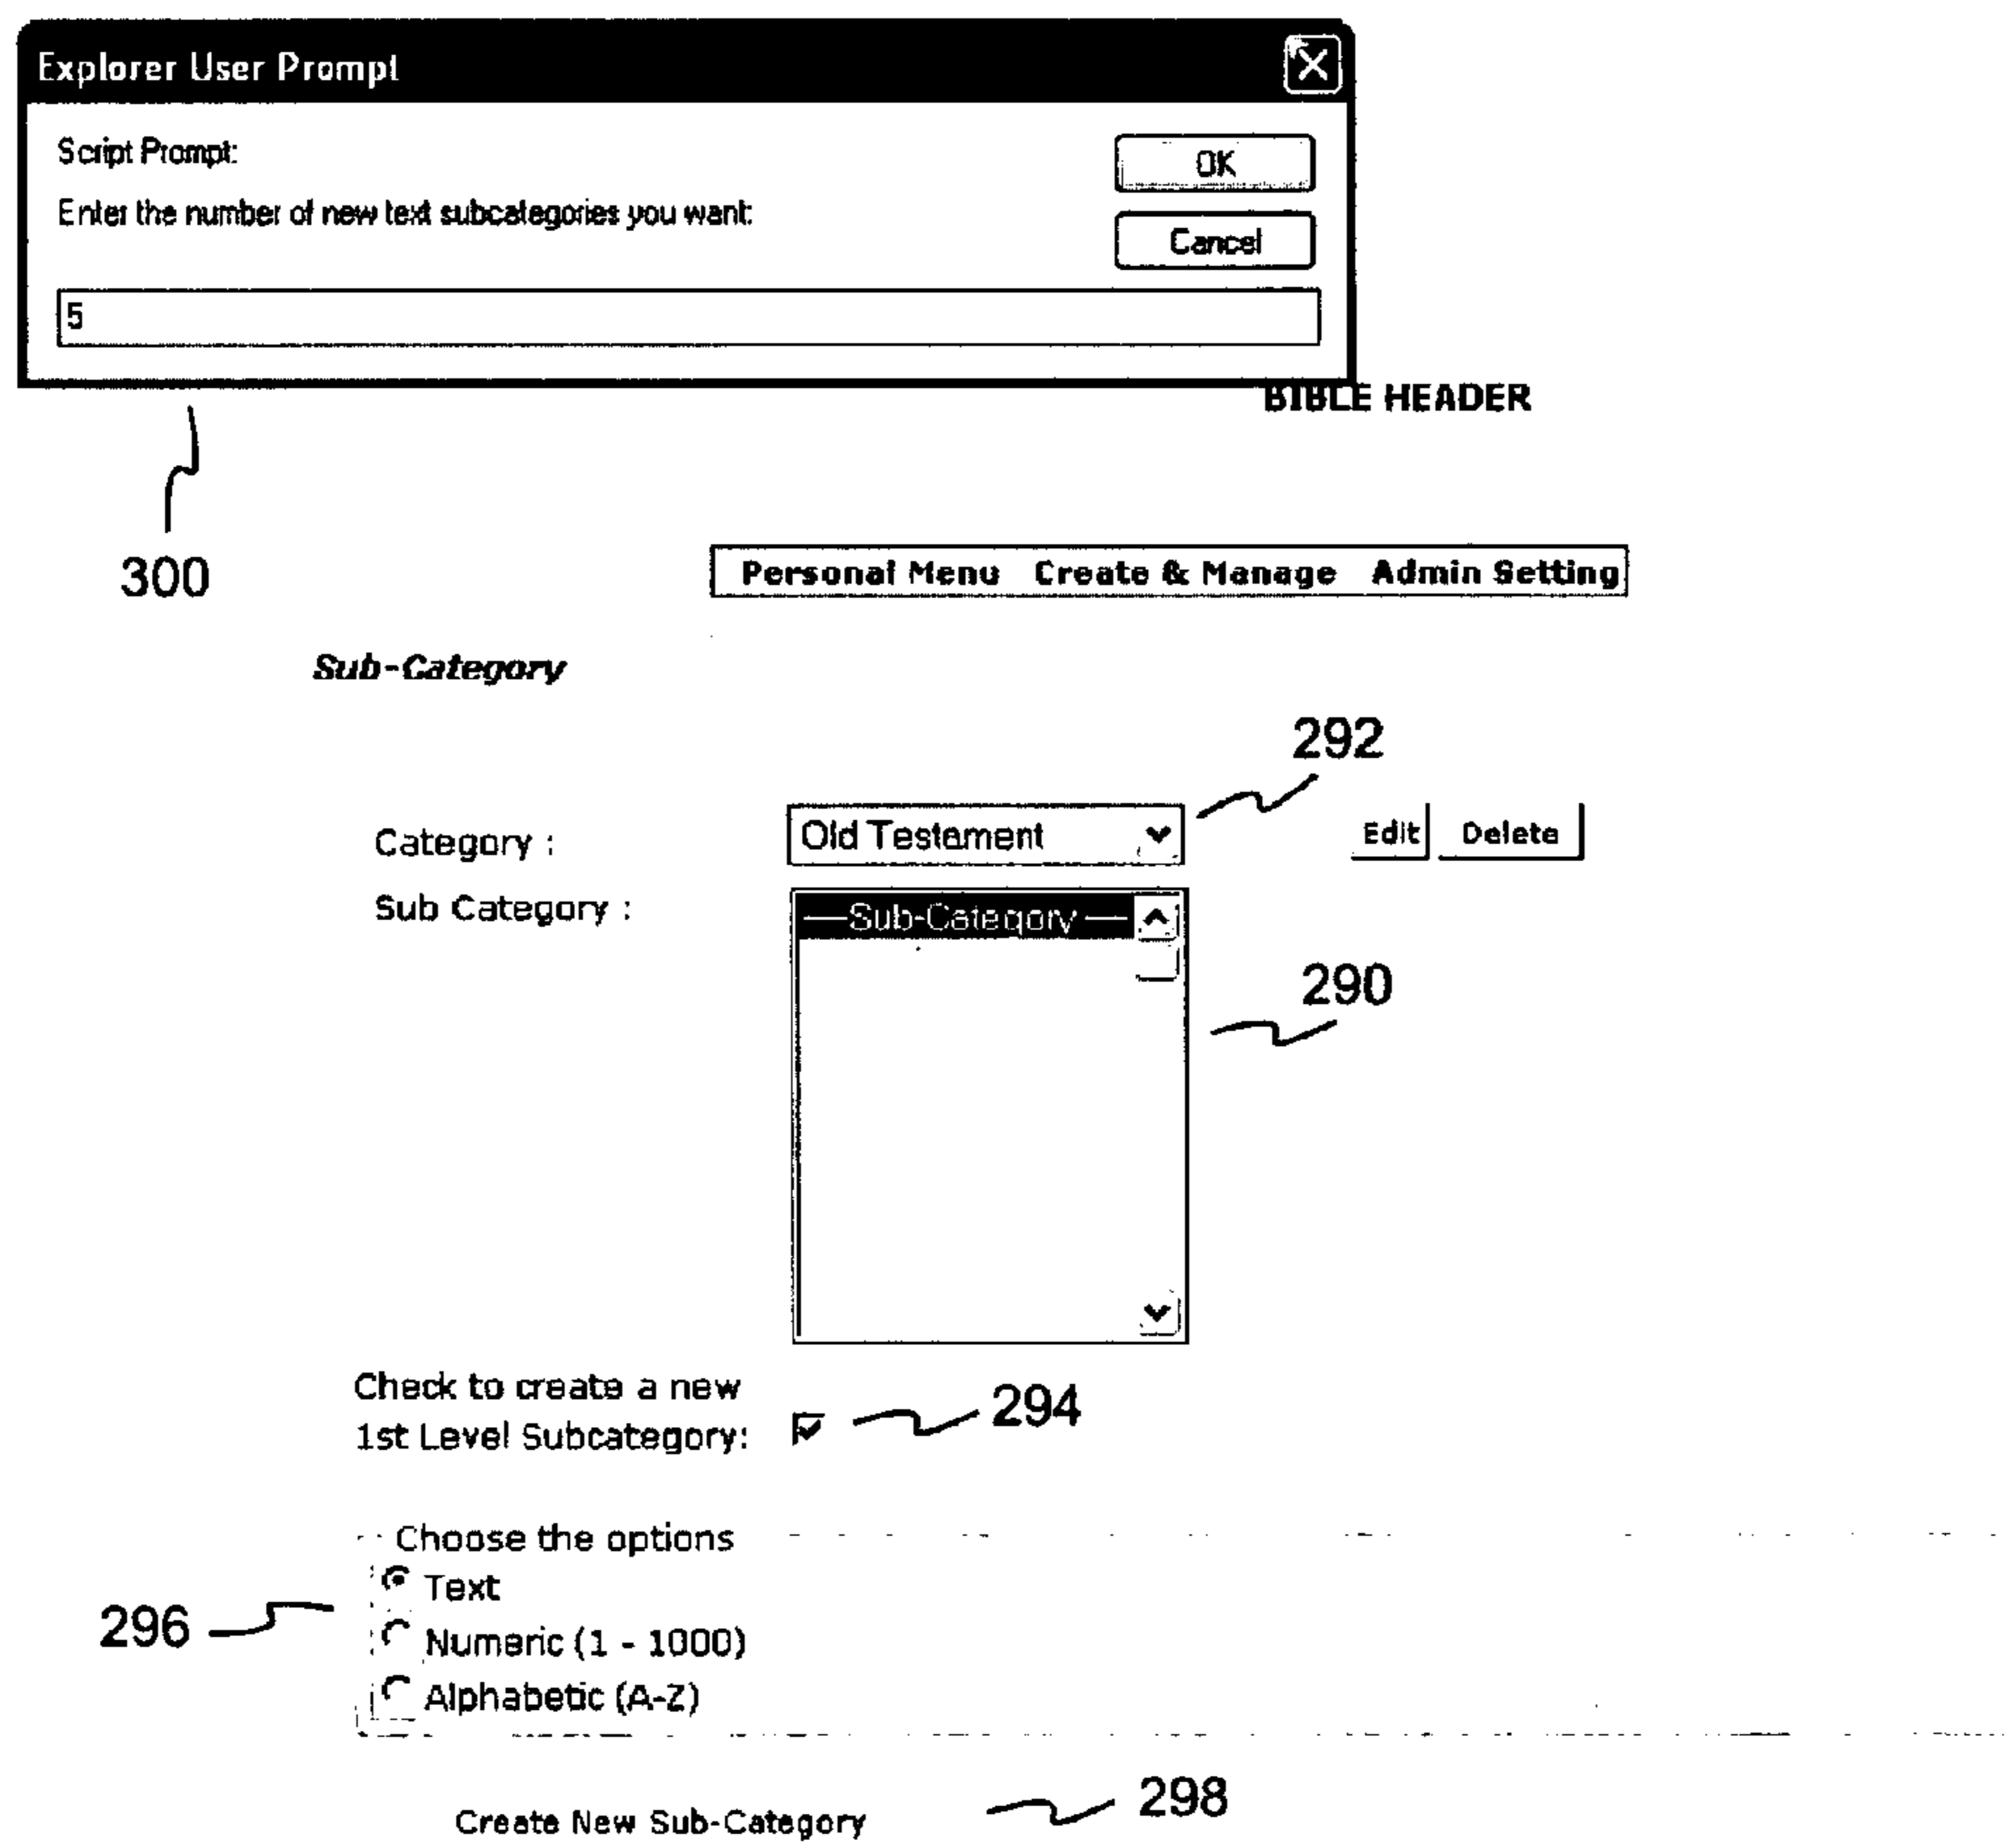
Explorer User Prompt

Script Prompt:

Enter the number of new text subcategories you want:

OK

Cancel

5

BIBLE HEADER

300

Personal Menu Create & Manage Admin Setting

Sub-Category

292

Category : Old Testement Edit Delete

Sub Category : —Sub-Category—

290

Check to create a new 1st Level Subcategory: 294

Choose the options

Text

296 Numeric (1 - 1000)

Alphabetic (A-Z)

Create New Sub-Category 298